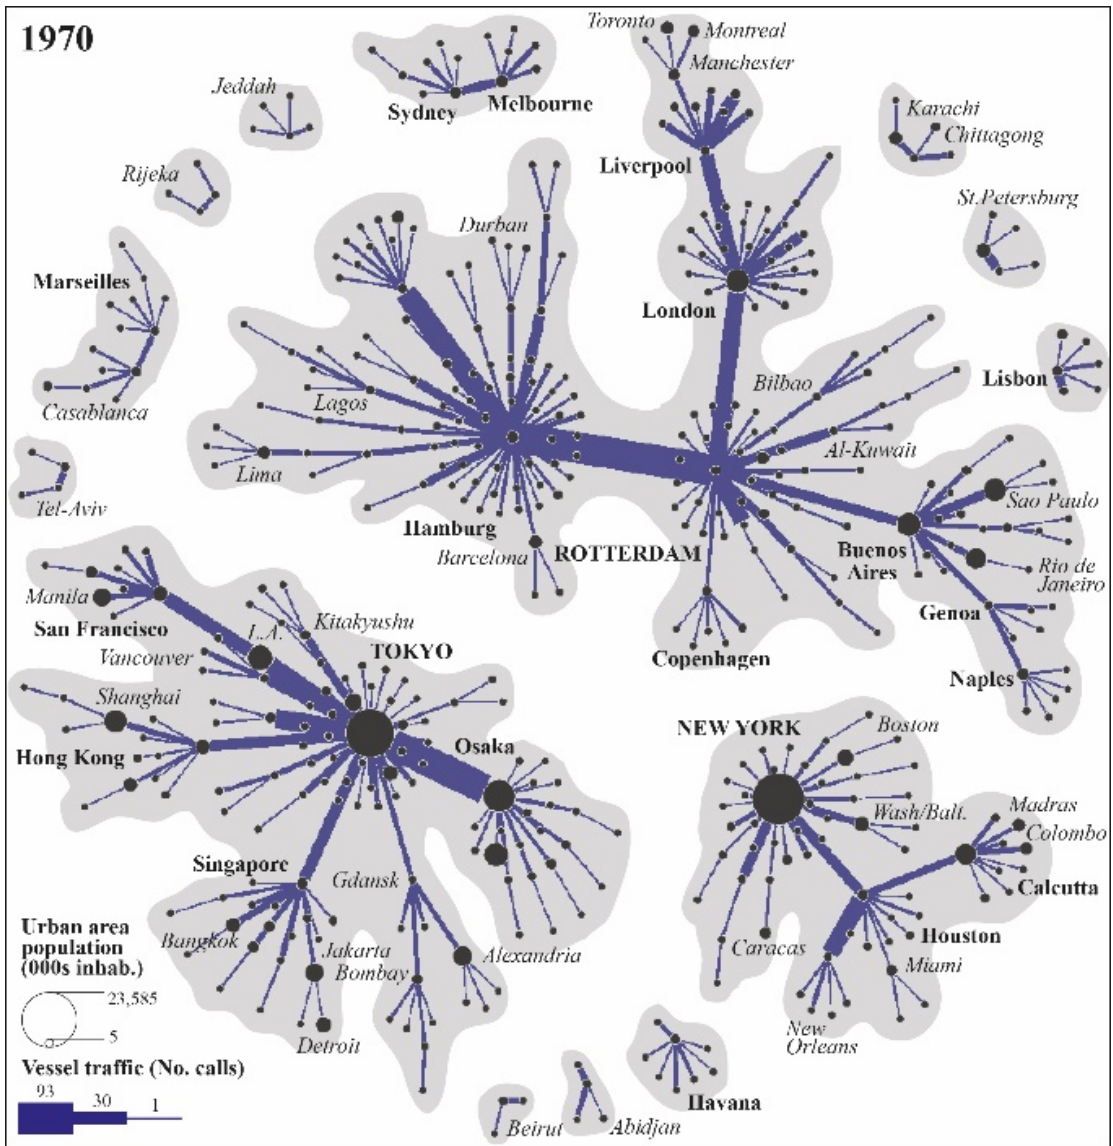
1970

Toronto
Montreal
Manchester
Sydney
Melbourne
Jeddah
Karachi
Chittagong
Liverpool
Rijeka
St.Petersburg
Durban
Marseilles
London
Lisbon
Bilbao
Lagos
Casablanca
Al-Kuwait
Lima
Tel-Aviv
Sao Paulo
Hamburg
Barcelona
ROTTERDAM
Buenos Aires
Rio de Janeiro
Manila
Genoa
San Francisco
L.A.
Kitakyushu
Vancouver
TOKYO
Copenhagen
Naples
Shanghai
NEW YORK
Boston
Hong Kong
Osaka
Wash/Balt.
Madras
Colombo
Singapore
Gdansk
Calcutta
Urban area population (000s inhab.)
Bangkok
Jakarta
Bombay
Alexandria
Caracas
Houston
Miami
23,585
5
Detroit
New Orleans
Vessel traffic (No. calls)
93
30
1
Havana
Beirut
Abidjan